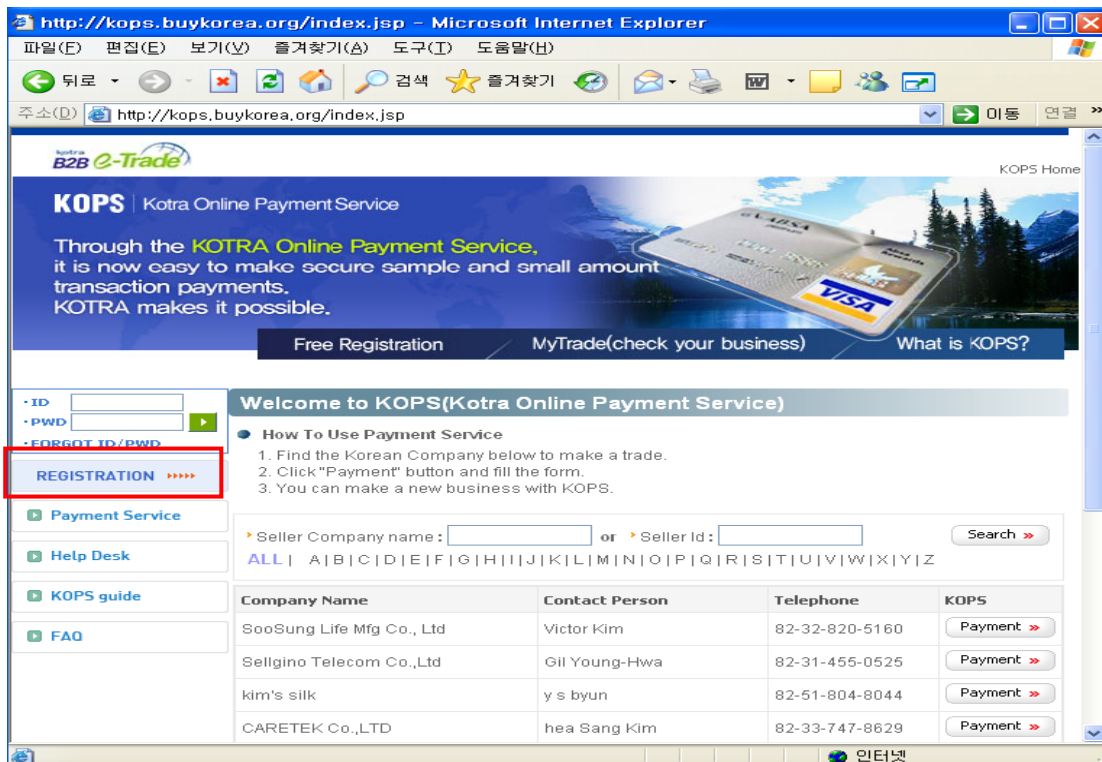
http://kops.buykorea.org/index.jsp - Microsoft Internet Explorer

파일(F) 편집(E) 보기(V) 즐겨찾기(A) 도구(T) 도움말(H)

뒤로 검색 즐겨찾기

주소(D) http://kops.buykorea.org/index.jsp 이동 연결 »

kotra B2B e-Trade

KOPS Home

KOPS | Kotra Online Payment Service

Through the KOTRA Online Payment Service, it is now easy to make secure sample and small amount transaction payments. KOTRA makes it possible.

VISA

Free Registration MyTrade(check your business) What is KOPS?

· ID
· PWD
· FORGOT ID/PWD

REGISTRATION »»»»

Payment Service

Help Desk

KOPS guide

FAQ

Welcome to KOPS(Kotra Online Payment Service)

How To Use Payment Service

1. Find the Korean Company below to make a trade.
2. Click "Payment" button and fill the form.
3. You can make a new business with KOPS.

Seller Company name : or Seller Id : Search »

ALL | A | B | C | D | E | F | G | H | I | J | K | L | M | N | O | P | Q | R | S | T | U | V | W | X | Y | Z

| Company Name | Contact Person | Telephone | KOPS |
|---|---|---|---|
| SooSung Life Mfg Co., Ltd | Victor Kim | 82-32-820-5160 | Payment » |
| Sellgino Telecom Co.,Ltd | Gil Young-Hwa | 82-31-455-0525 | Payment » |
| kim's silk | y s byun | 82-51-804-8044 | Payment » |
| CARETEK Co.,LTD | hea Sang Kim | 82-33-747-8629 | Payment » |

인터넷